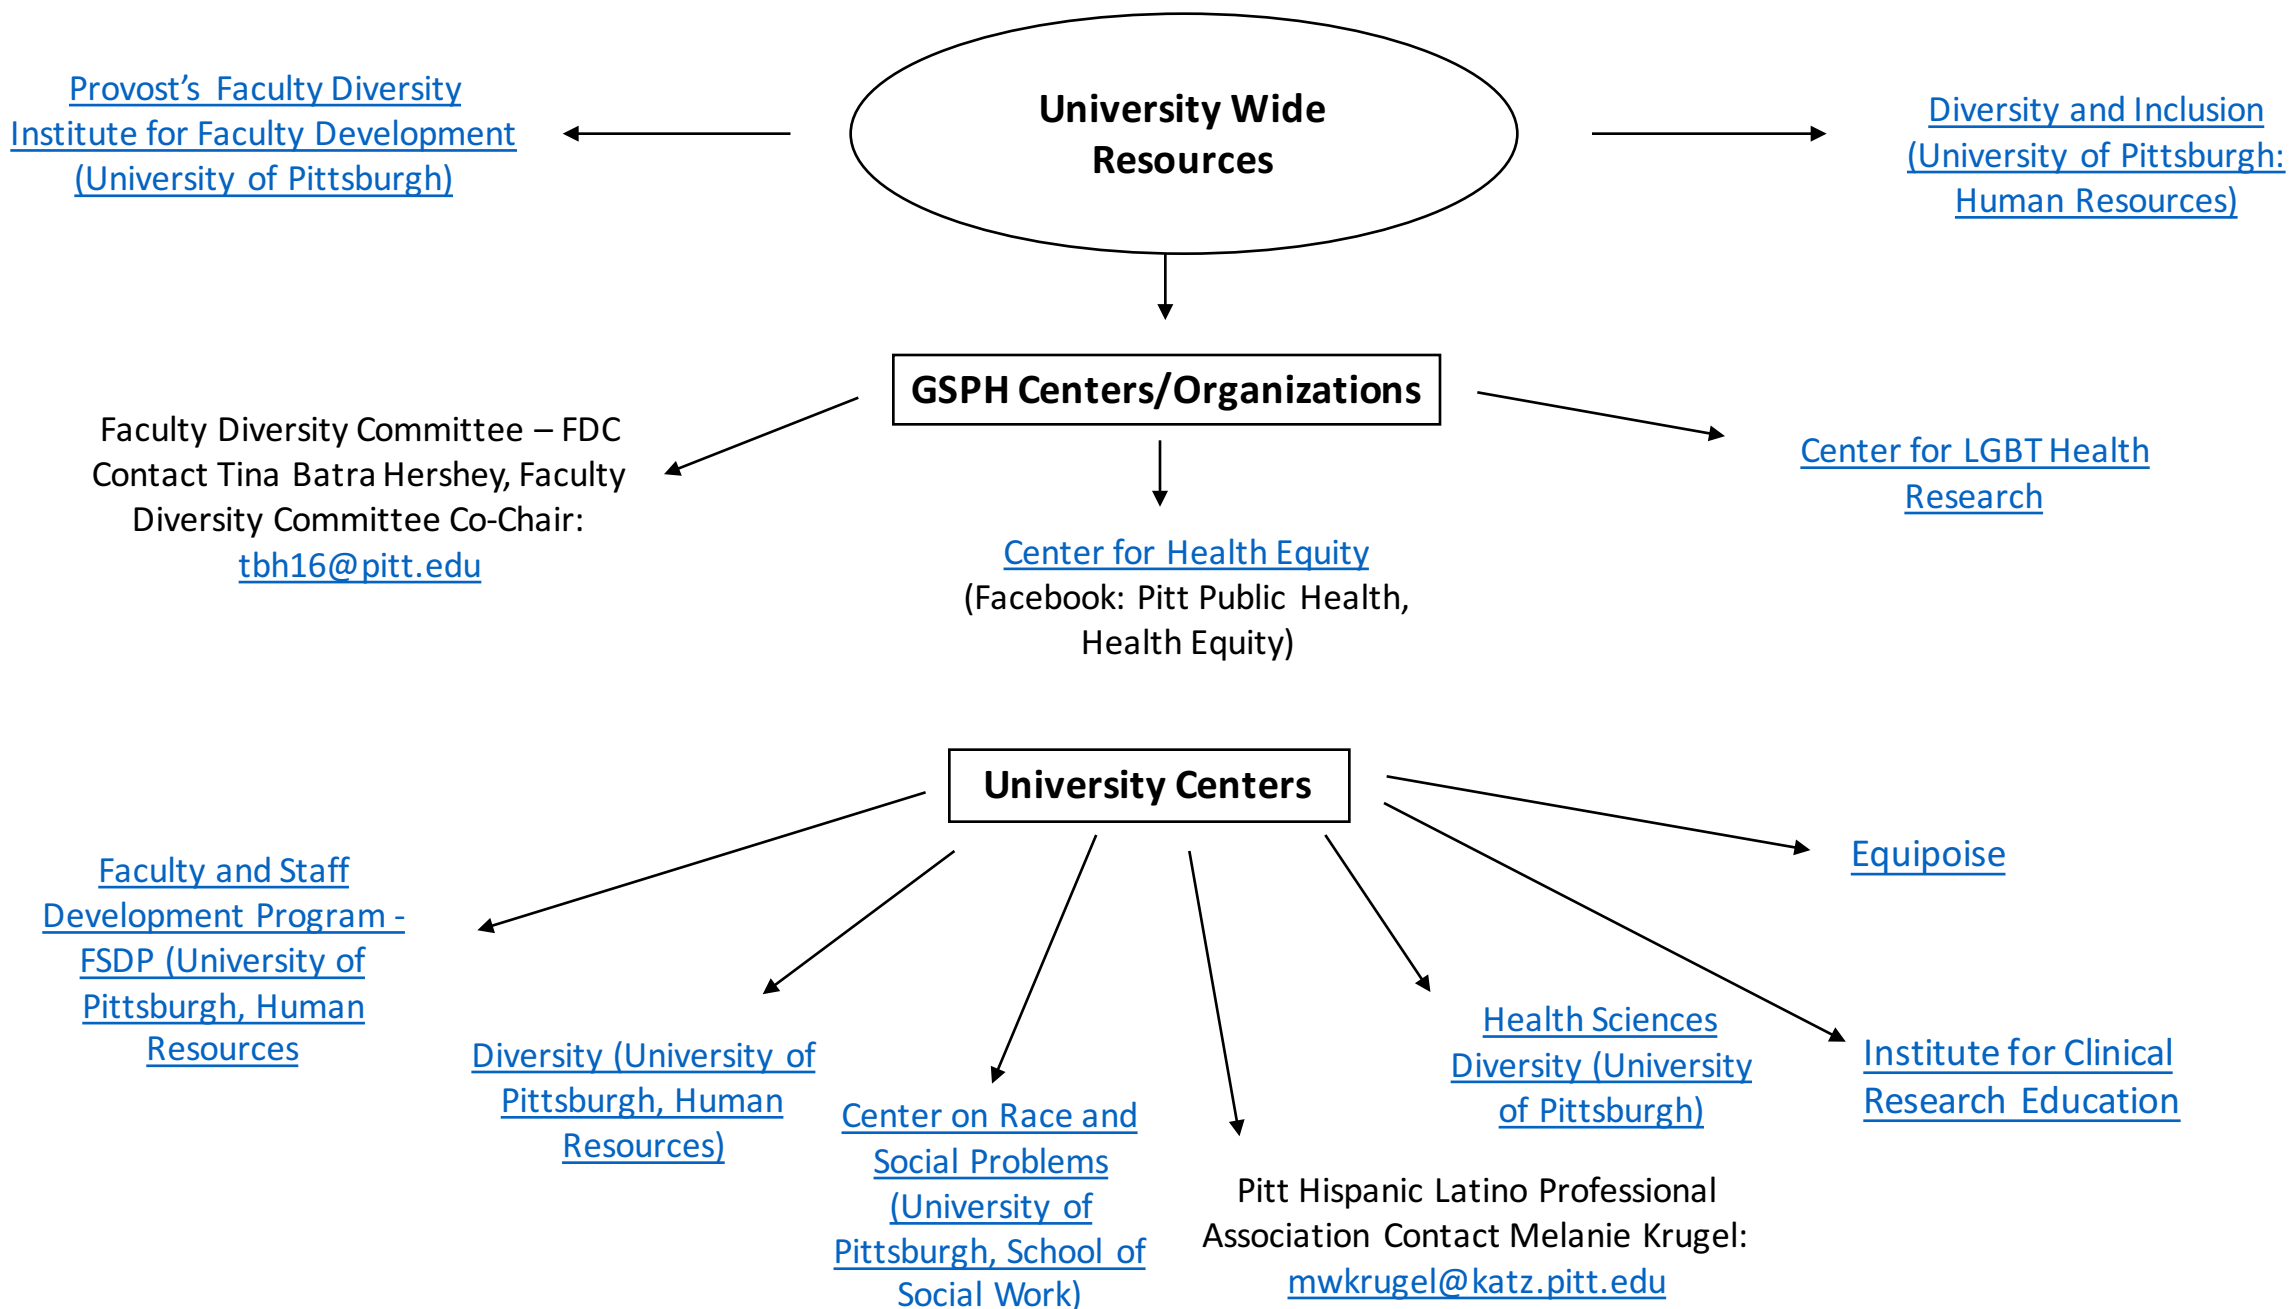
Provost's Faculty Diversity Institute for Faculty Development (University of Pittsburgh)

University Wide Resources

Diversity and Inclusion (University of Pittsburgh: Human Resources)

GSPH Centers/Organizations

Faculty Diversity Committee – FDC Contact Tina Batra Hershey, Faculty Diversity Committee Co-Chair: tbh16@pitt.edu

Center for Health Equity (Facebook: Pitt Public Health, Health Equity)

Center for LGBT Health Research

University Centers

Faculty and Staff Development Program - FSDP (University of Pittsburgh, Human Resources

Diversity (University of Pittsburgh, Human Resources)

Center on Race and Social Problems (University of Pittsburgh, School of Social Work)

Pitt Hispanic Latino Professional Association Contact Melanie Krugel: mwkrugel@katz.pitt.edu

Health Sciences Diversity (University of Pittsburgh)

Institute for Clinical Research Education

Equipoise